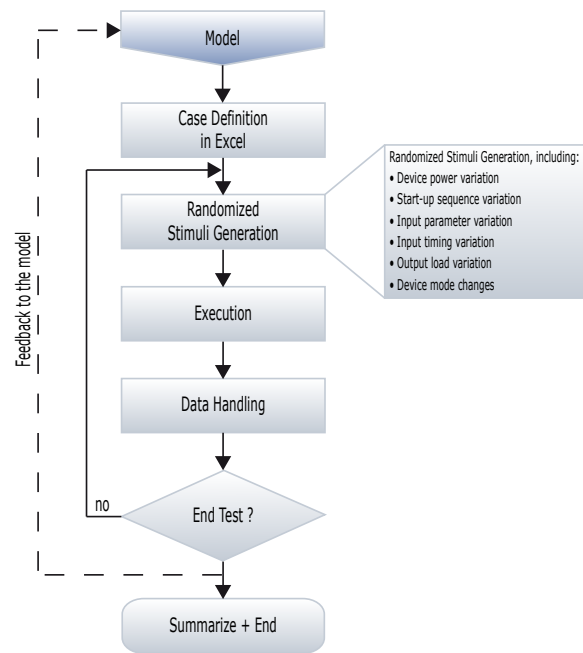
Model

Case Definition in Excel

Randomized Stimuli Generation

Randomized Stimuli Generation, including:
• Device power variation
• Start-up sequence variation
• Input parameter variation
• Input timing variation
• Output load variation
• Device mode changes

Execution

Data Handling

End Test ?

no

Feedback to the model

Summarize + End